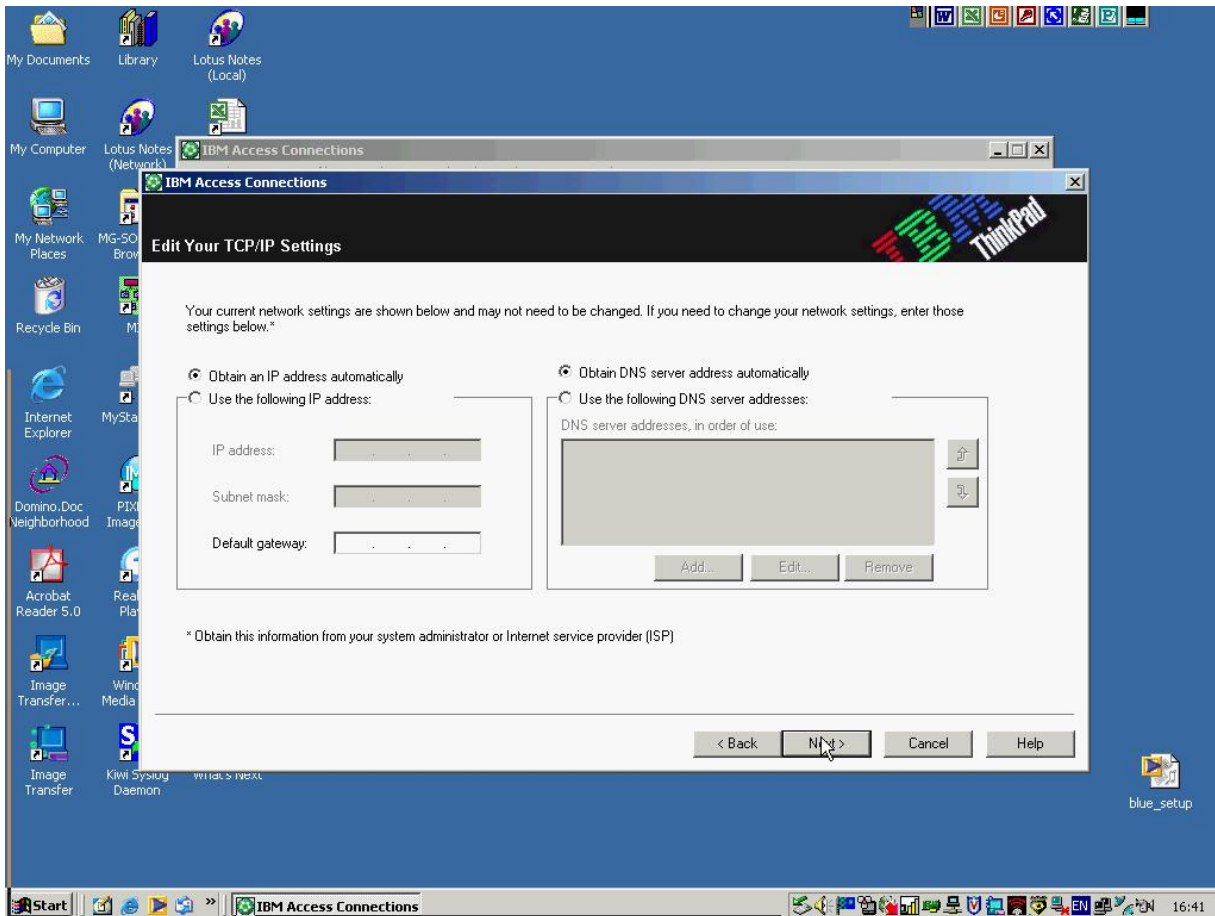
My Documents

Library

Lotus Notes (Local)

My Computer

Lotus Notes (Network)

IBM Access Connections

IBM Access Connections

My Network Places

MG-SO Brow

Recycle Bin

MI

Internet Explorer

MySta

Domino.Doc Neighborhood

PIXI Image

Acrobat Reader 5.0

Real Play

Image Transfer...

Wind Media

Image Transfer

Kiwi Syslog Daemon

What's Next

blue_setup

Edit Your TCP/IP Settings

ThinkPad

Your current network settings are shown below and may not need to be changed. If you need to change your network settings, enter those settings below.*

Obtain an IP address automatically

Use the following IP address:

IP address:

Subnet mask:

Default gateway:

Obtain DNS server address automatically

Use the following DNS server addresses:

DNS server addresses, in order of use:

Add...

Edit...

Remove

* Obtain this information from your system administrator or Internet service provider (ISP)

< Back

Next >

Cancel

Help

Start

IBM Access Connections

16:41